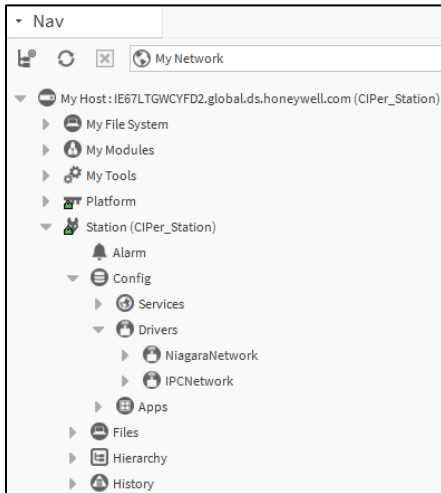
Nav

My Network

My Host : IE67LTGWCYFD2.global.ds.honeywell.com (CIPer_Station)

My File System

My Modules

My Tools

Platform

Station (CIPer_Station)

Alarm

Config

Services

Drivers

NiagaraNetwork

IPCNetwork

Apps

Files

Hierarchy

History